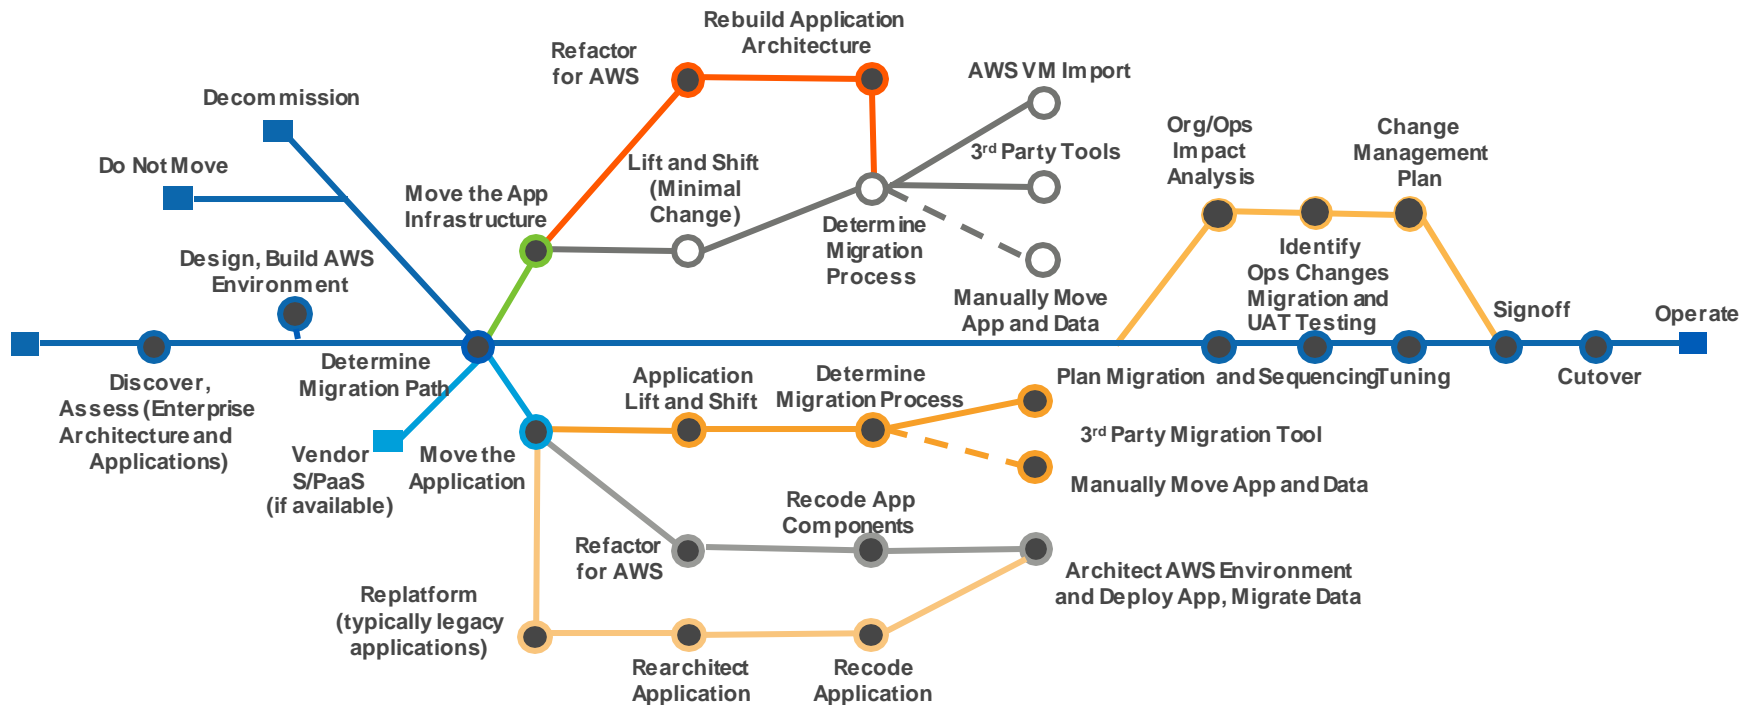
Rebuild Application Architecture

Refactor for AWS

AWS VM Import

Decommission

Org/Ops Impact Analysis

Change Management Plan

3rd Party Tools

Do Not Move

Lift and Shift (Minimal Change)

Move the App Infrastructure

Determine Migration Process

Identify Ops Changes Migration and UAT Testing

Design, Build AWS Environment

Manually Move App and Data

Signoff

Operate

Determine Migration Path

Plan Migration and Sequencing

Tuning

Discover, Assess (Enterprise Architecture and Applications)

Application Lift and Shift

Determine Migration Process

Cutover

3rd Party Migration Tool

Vendor S/PaaS (if available)

Move the Application

Manually Move App and Data

Recode App Components

Refactor for AWS

Architect AWS Environment and Deploy App, Migrate Data

Replatform (typically legacy applications)

Rearchitect Application

Recode Application